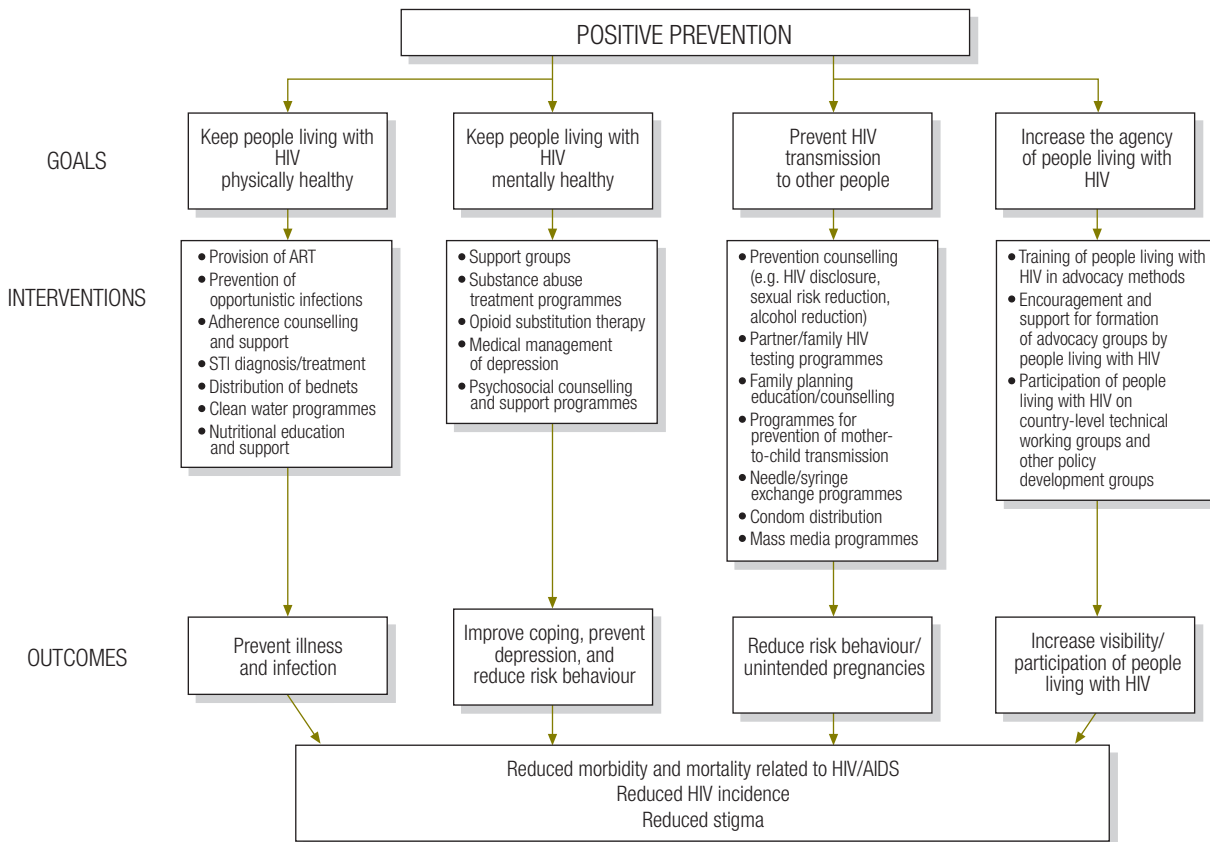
POSITIVE PREVENTION

GOALS

Keep people living with HIV physically healthy

Keep people living with HIV mentally healthy

Prevent HIV transmission to other people

Increase the agency of people living with HIV

INTERVENTIONS

• Provision of ART
• Prevention of opportunistic infections
• Adherence counselling and support
• STI diagnosis/treatment
• Distribution of bednets
• Clean water programmes
• Nutritional education and support

• Support groups
• Substance abuse treatment programmes
• Opioid substitution therapy
• Medical management of depression
• Psychosocial counselling and support programmes

• Prevention counselling (e.g. HIV disclosure, sexual risk reduction, alcohol reduction)
• Partner/family HIV testing programmes
• Family planning education/counselling
• Programmes for prevention of mother-to-child transmission
• Needle/syringe exchange programmes
• Condom distribution
• Mass media programmes

• Training of people living with HIV in advocacy methods
• Encouragement and support for formation of advocacy groups by people living with HIV
• Participation of people living with HIV on country-level technical working groups and other policy development groups

OUTCOMES

Prevent illness and infection

Improve coping, prevent depression, and reduce risk behaviour

Reduce risk behaviour/ unintended pregnancies

Increase visibility/ participation of people living with HIV

Reduced morbidity and mortality related to HIV/AIDS
Reduced HIV incidence
Reduced stigma